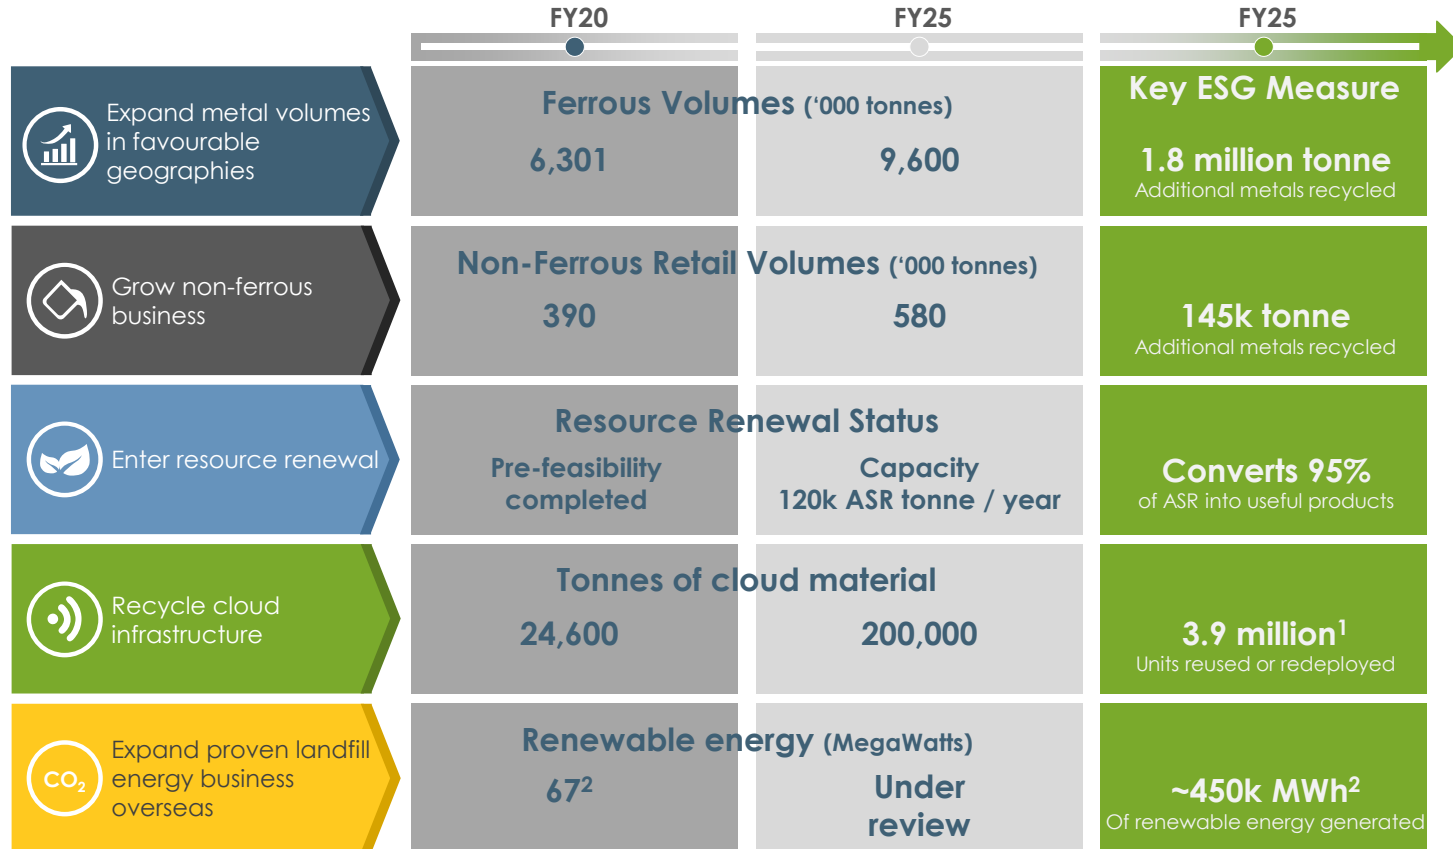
FY20 FY25 FY25

Expand metal volumes in favourable geographies

Ferrous Volumes ('000 tonnes)

6,301 9,600

Key ESG Measure

1.8 million tonne
Additional metals recycled

Grow non-ferrous business

Non-Ferrous Retail Volumes ('000 tonnes)

390 580

145k tonne
Additional metals recycled

Enter resource renewal

Resource Renewal Status

Pre-feasibility completed

Capacity 120k ASR tonne / year

Converts 95%
of ASR into useful products

Recycle cloud infrastructure

Tonnes of cloud material

24,600 200,000

3.9 million$^1$
Units reused or redeployed

$CO_2$

Expand proven landfill energy business overseas

Renewable energy (MegaWatts)

67$^2$

Under review

~450k MWh$^2$
Of renewable energy generated